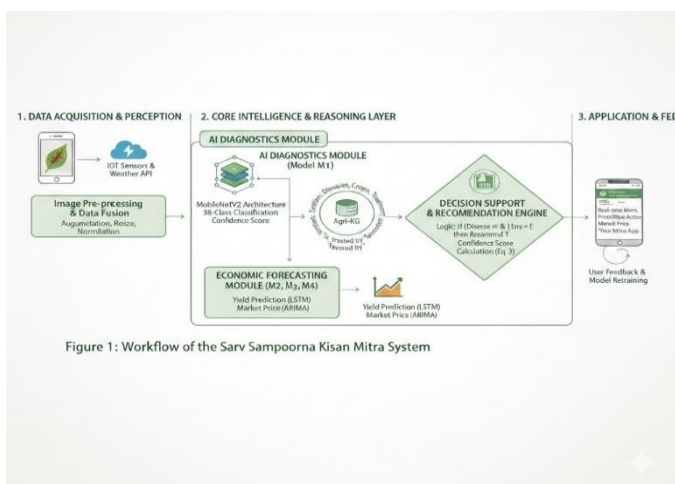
1. DATA ACQUISITION & PERCEPTION

IOT Sensors & Weather API

Image Pre-pressing & Data Fusion
Augumetation, Reize, Normlation

2. CORE INTELLIGENCE & REASONING LAYER

AI DIAGNOSTICS MODULE

AI DIAGNOSTICS MODULE (Model M1)

MobileNetV2 Architecture 38-Class Classification Confidence Score

Agri-KG

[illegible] Diseases, Crops, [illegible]

Is treated by, favored by

DECISION SUPPORT & RECOMENDATION ENGINE

Logic: If (Disease = & 1Env = E then Reammnd T Confidence Score Calculation (Eq 3)

ECONOMIC FORECASTING MODULE (M2, M3, M4)
Yield Prediction (LSTM)
Market Price (ARIMA)

Yield Prediction (LSTM)
Market Prics (ARIMA)

3. APPLICATION & FE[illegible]

Real-time Alert, Prescriptive Action, Mandi Price, "Your Mitra App"

User Feedback & Model Retraining

Figure 1: Workflow of the Sarv Sampoorna Kisan Mitra System